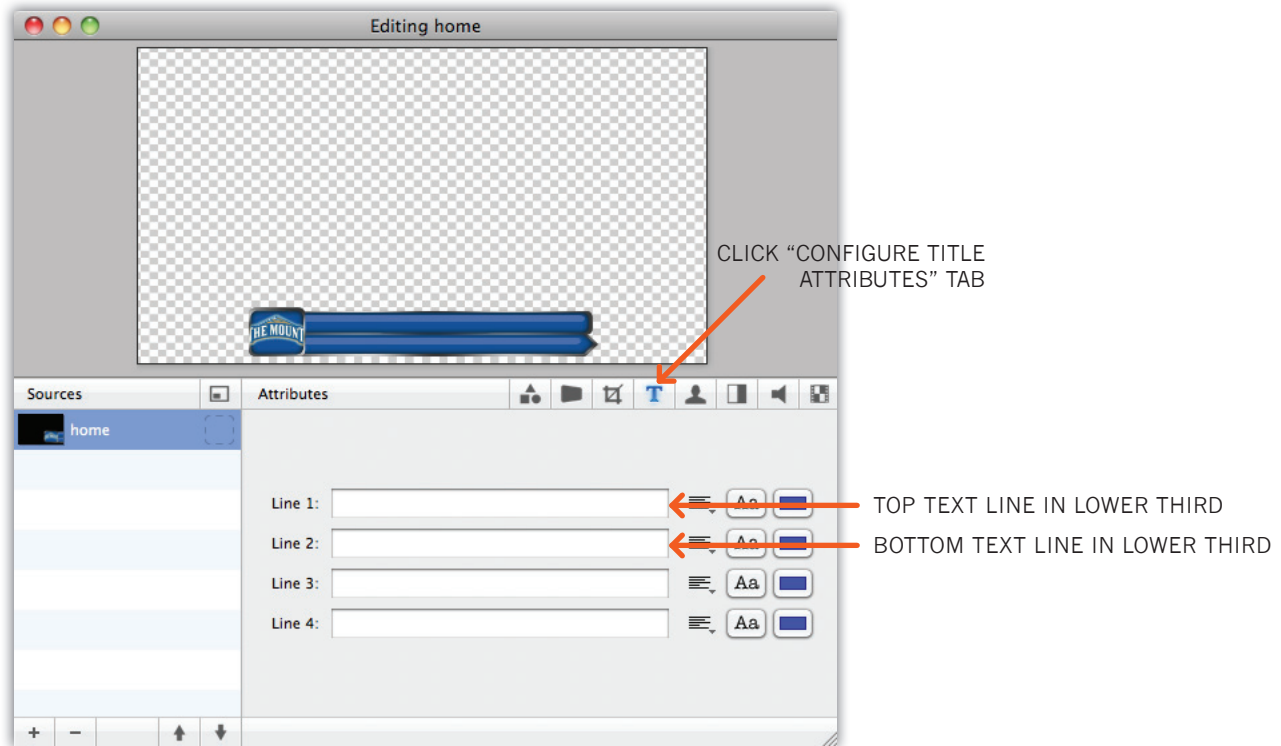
Editing home

HE MOUNT

CLICK “CONFIGURE TITLE ATTRIBUTES” TAB

Sources

Attributes

home

Line 1:

Aa

TOP TEXT LINE IN LOWER THIRD

Line 2:

Aa

BOTTOM TEXT LINE IN LOWER THIRD

Line 3:

Aa

Line 4:

Aa

+ −